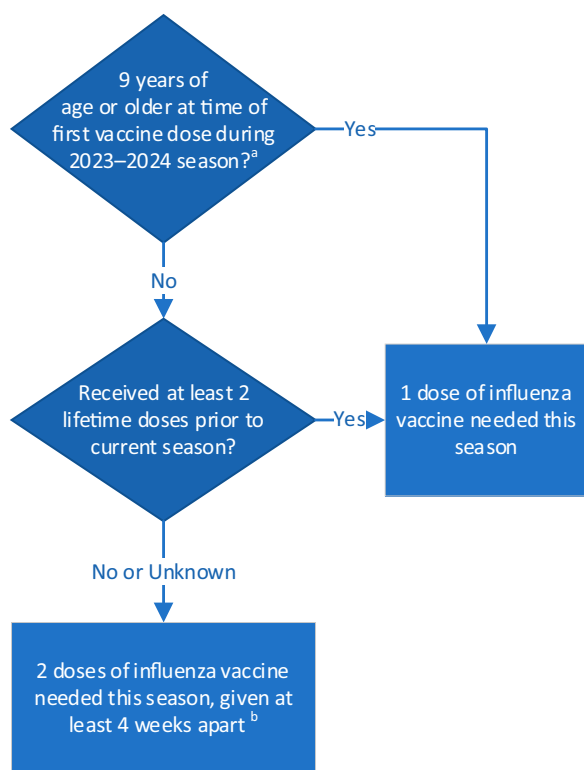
9 years of age or older at time of first vaccine dose during 2023–2024 season?$^{a}$

Yes

No

Received at least 2 lifetime doses prior to current season?

Yes

1 dose of influenza vaccine needed this season

No or Unknown

2 doses of influenza vaccine needed this season, given at least 4 weeks apart $^{b}$